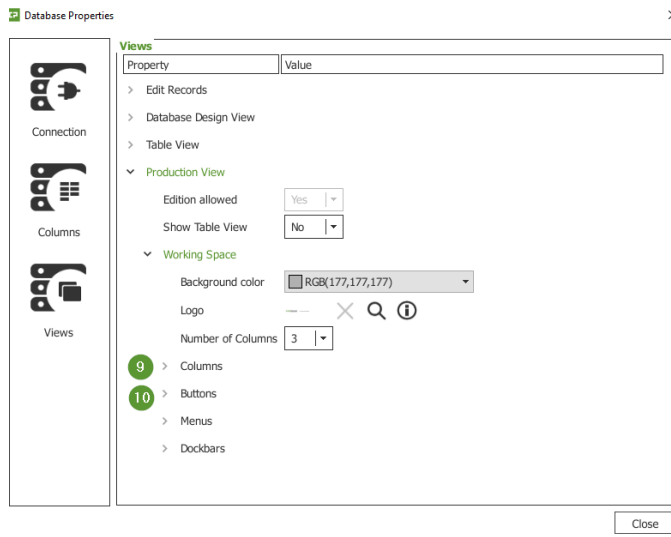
Database Properties

Connection

Columns

Views

Views

| Property | Value |
|---|---|

Edit Records

Database Design View

Table View

Production View

Edition allowed Yes

Show Table View No

Working Space

Background color RGB(177,177,177)

Logo

Number of Columns 3

9 Columns

10 Buttons

Menus

Dockbars

Close